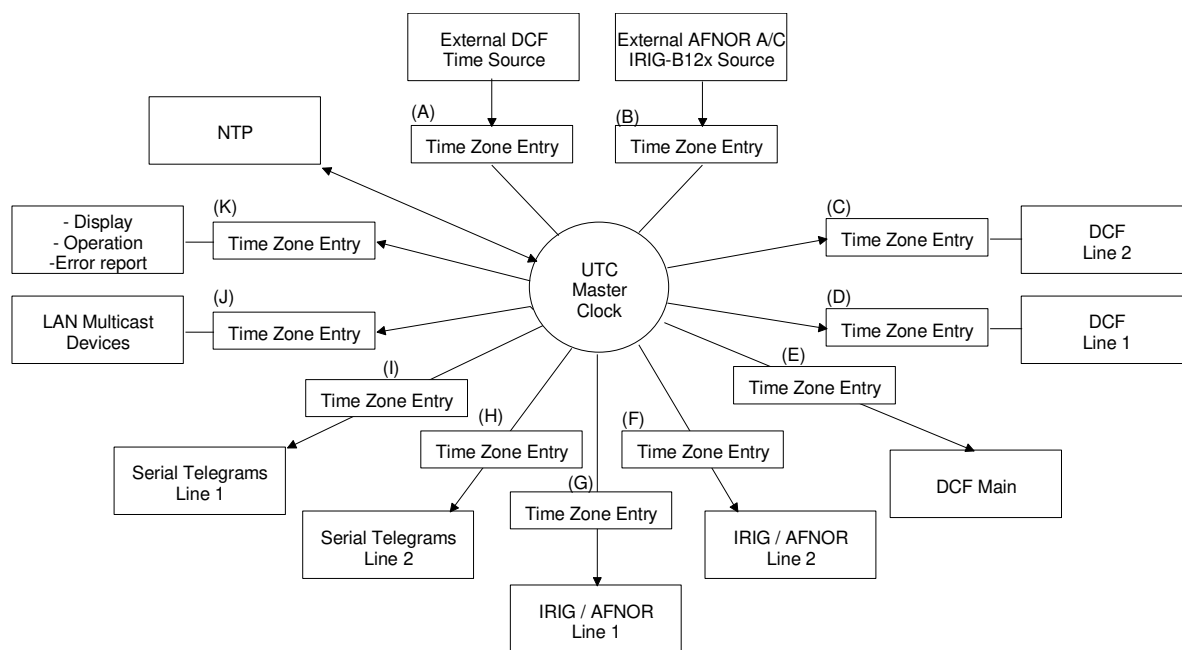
External DCF Time Source

External AFNOR A/C IRIG-B12x Source

(A)
Time Zone Entry

(B)
Time Zone Entry

NTP

(K)
Time Zone Entry

- Display
- Operation
-Error report

UTC Master Clock

(C)
Time Zone Entry

DCF Line 2

(J)
Time Zone Entry

LAN Multicast Devices

(D)
Time Zone Entry

DCF Line 1

(E)
Time Zone Entry

DCF Main

(I)
Time Zone Entry

Serial Telegrams Line 1

(H)
Time Zone Entry

Serial Telegrams Line 2

(G)
Time Zone Entry

IRIG / AFNOR Line 1

(F)
Time Zone Entry

IRIG / AFNOR Line 2